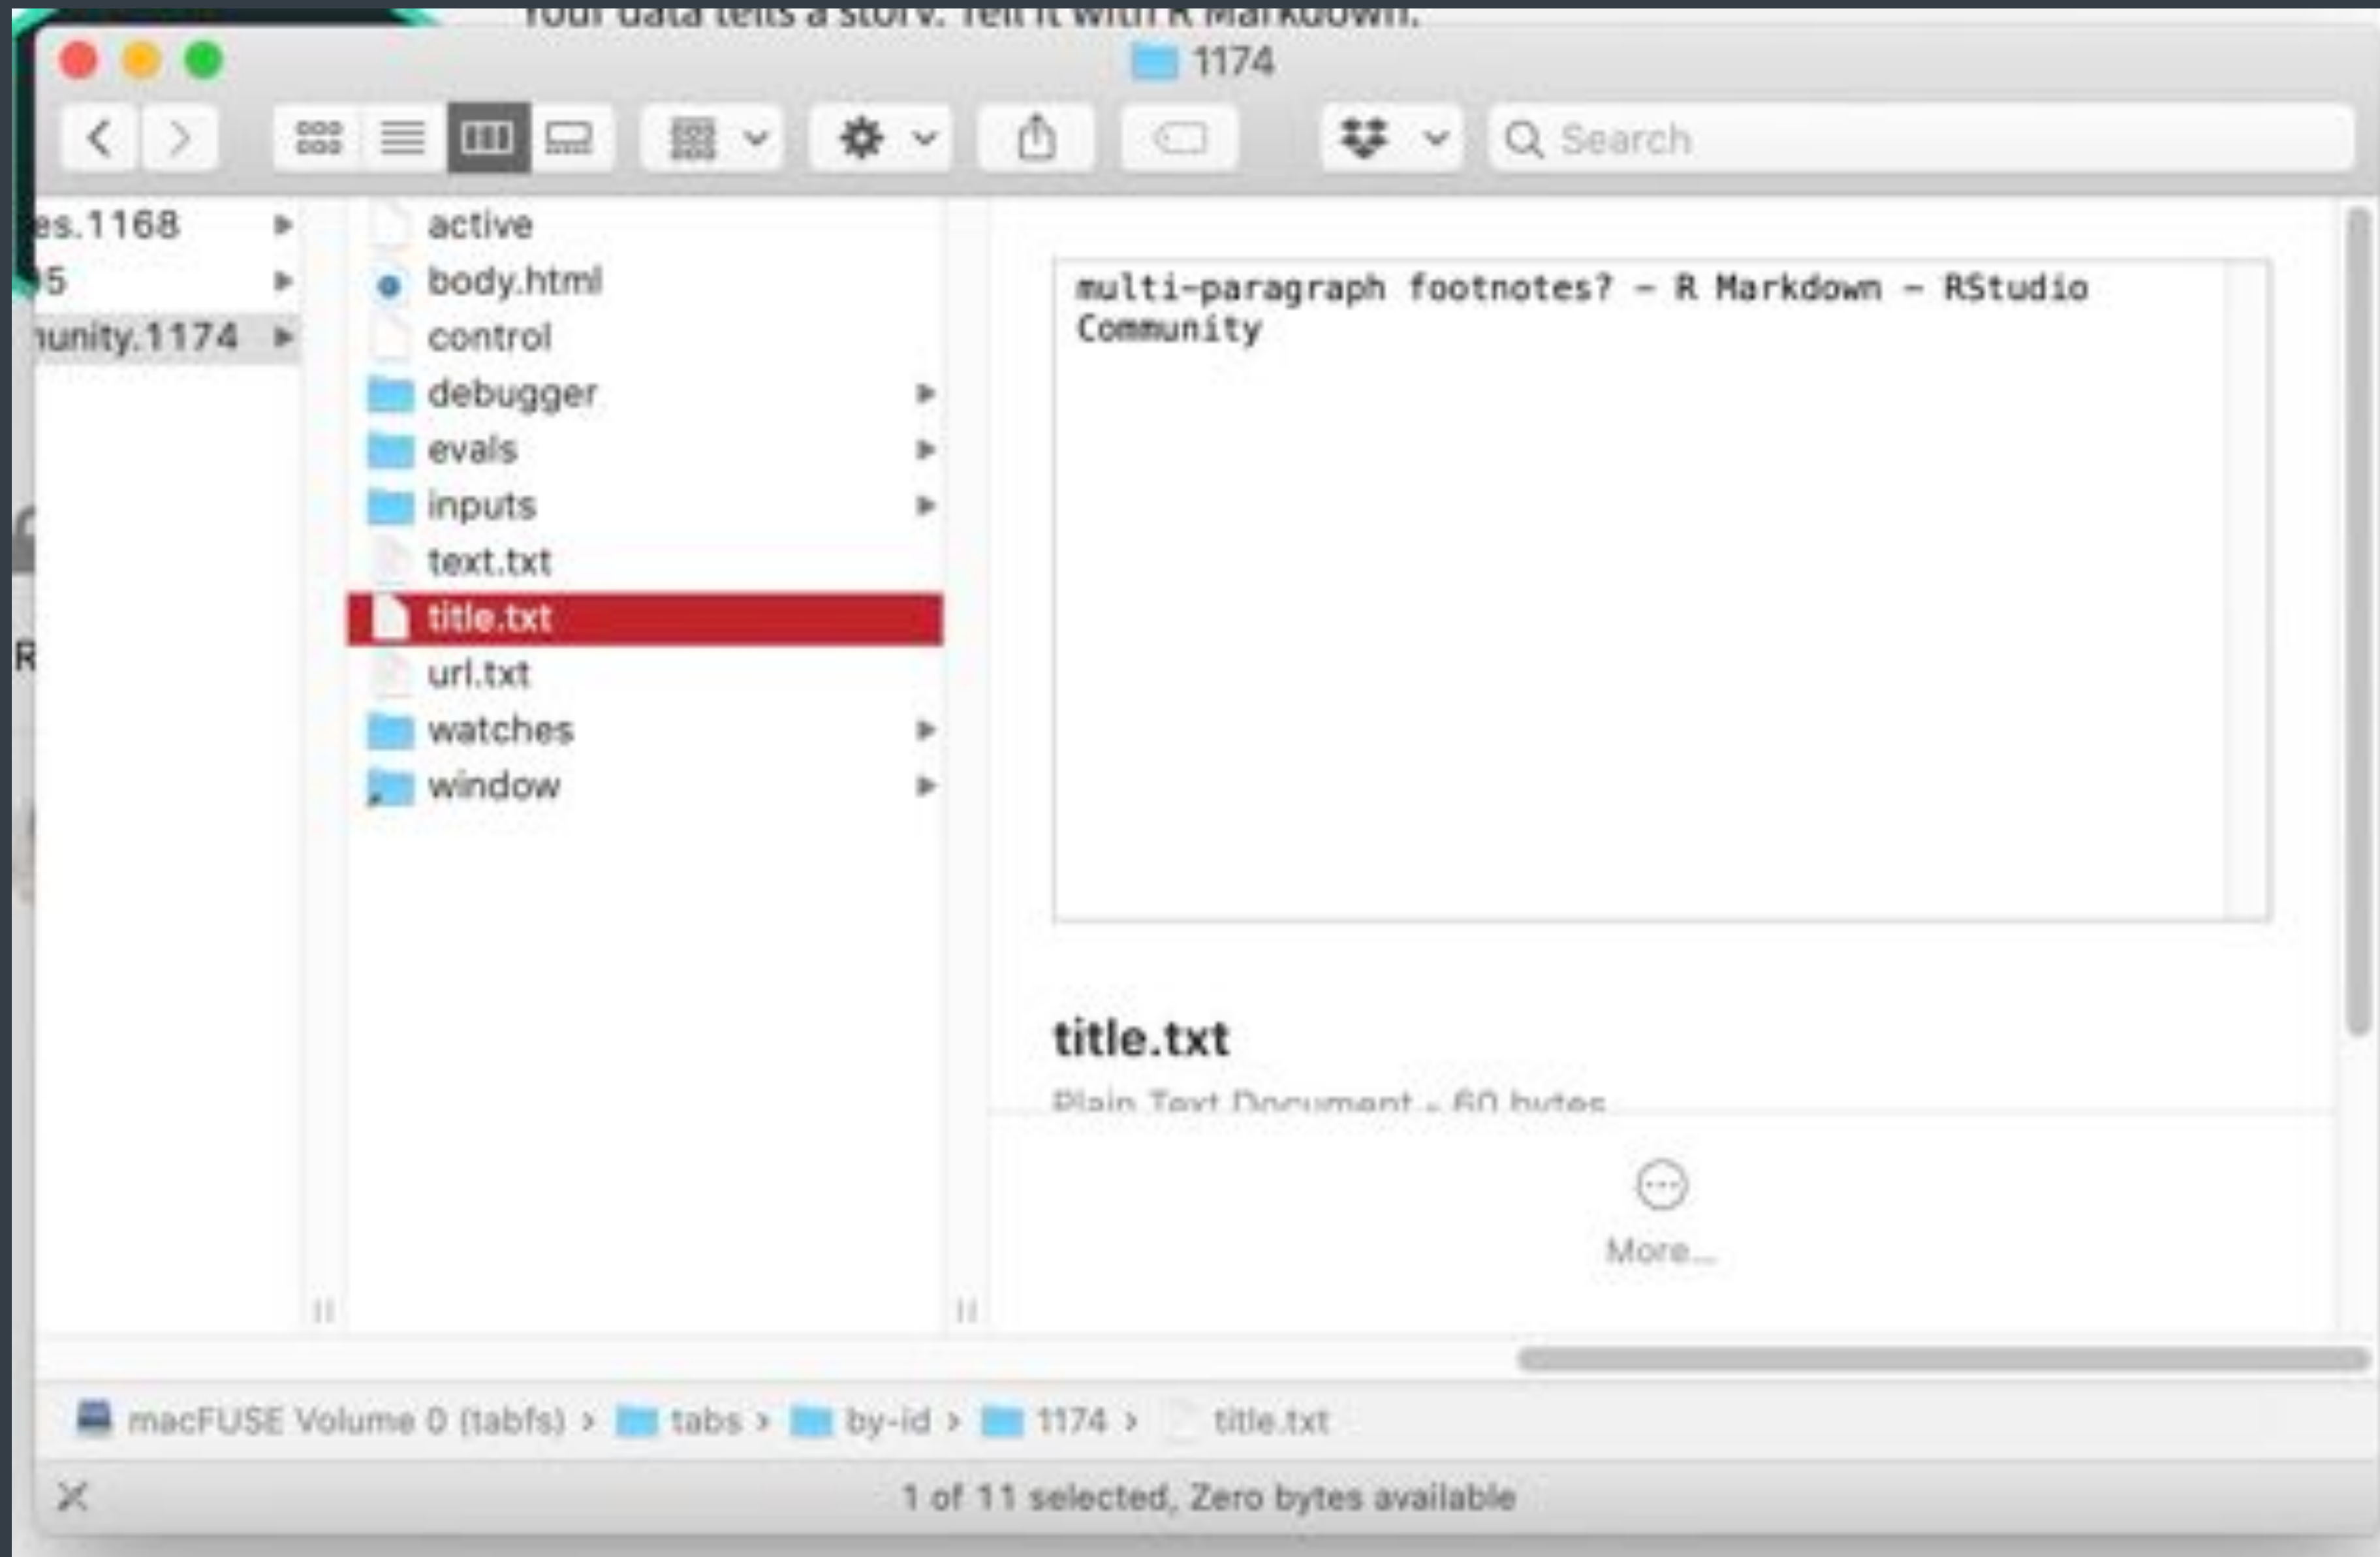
Your data tells a story. Tell it with R Markdown.

1174

Search

es.1168
5
unity.1174

active
body.html
control
debugger
evals
inputs
text.txt
title.txt
url.txt
watches
window

multi-paragraph footnotes? - R Markdown - RStudio Community

title.txt

Plain Text Document - 60 bytes

More...

R

macFUSE Volume 0 (tabfs) › tabs › by-id › 1174 › title.txt

1 of 11 selected, Zero bytes available